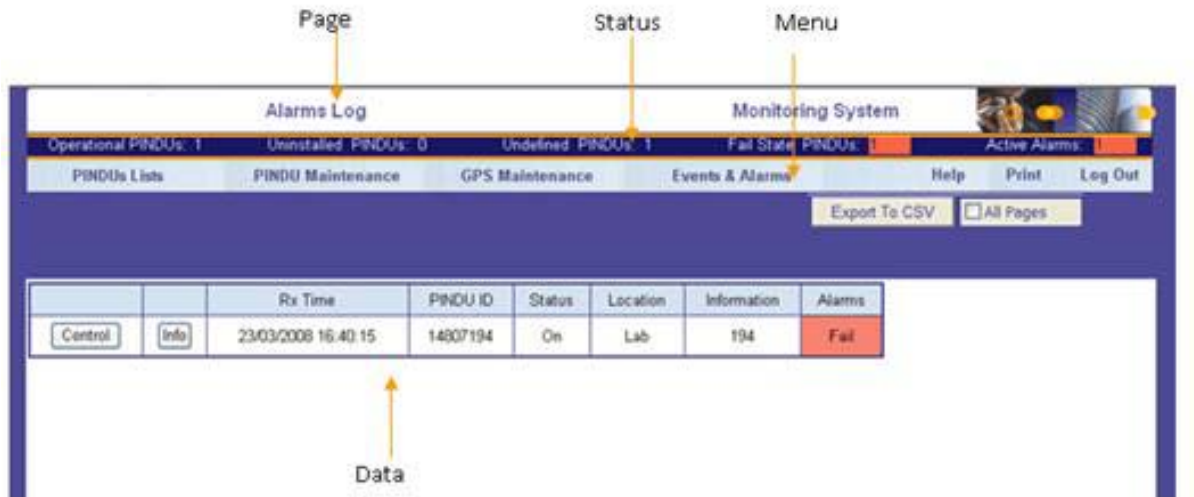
Page

Status

Menu

Alarms Log

Monitoring System

Operational PINDUs: 1 Uninstalled PINDUs: 0 Undefined PINDUs: 1 Fail State PINDUs: 1 Active Alarms: 1

PINDUs Lists PINDU Maintenance GPS Maintenance Events & Alarms Help Print Log Out

Export To CSV

All Pages

| | | Rx Time | PINDU ID | Status | Location | Information | Alarms |
|---|---|---|---|---|---|---|---|
| Control | Info | 23/03/2008 16:40:15 | 14807194 | On | Lab | 194 | Fail |

Data